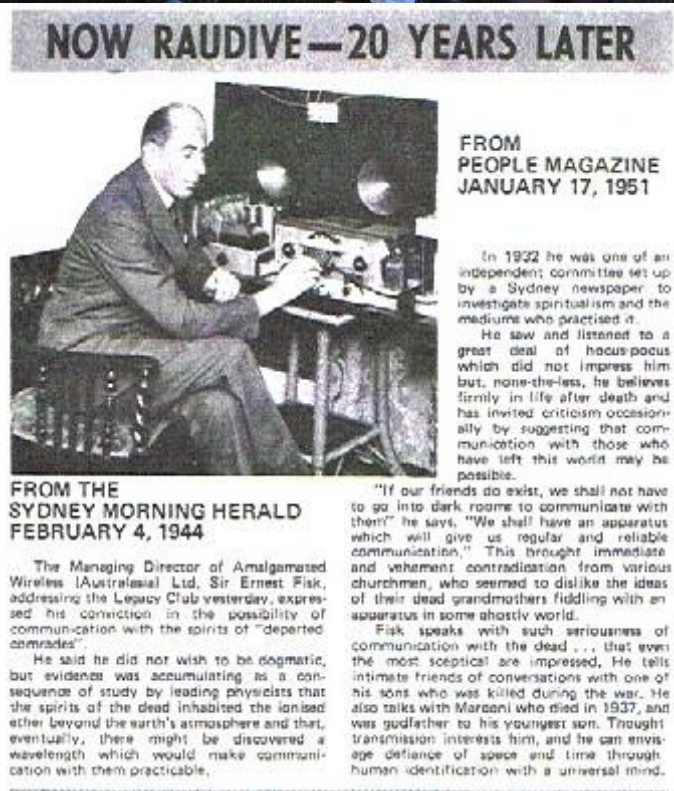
NOW RAUDIVE—20 YEARS LATER

FROM PEOPLE MAGAZINE JANUARY 17, 1951

In 1932 he was one of an independent committee set up by a Sydney newspaper to investigate spiritualism and the mediums who practised it.

He saw and listened to a great deal of hocus-pocus which did not impress him but, none-the-less, he believes firmly in life after death and has invited criticism occasionally by suggesting that communication with those who have left this world may be possible.

FROM THE SYDNEY MORNING HERALD FEBRUARY 4, 1944

The Managing Director of Amalgamated Wireless (Australasia) Ltd. Sir Ernest Fisk, addressing the Legacy Club yesterday, expressed his conviction in the possibility of communication with the spirits of "departed comrades".

He said he did not wish to be dogmatic, but evidence was accumulating as a consequence of study by leading physicists that the spirits of the dead inhabited the ionised ether beyond the earth's atmosphere and that, eventually, there might be discovered a wavelength which would make communication with them practicable.

"If our friends do exist, we shall not have to go into dark rooms to communicate with them" he says. "We shall have an apparatus which will give us regular and reliable communication." This brought immediate and vehement contradiction from various churchmen, who seemed to dislike the ideas of their dead grandmothers fiddling with an apparatus in some ghostly world.

Fisk speaks with such seriousness of communication with the dead . . . that even the most sceptical are impressed. He tells intimate friends of conversations with one of his sons who was killed during the war. He also talks with Marconi who died in 1937, and was godfather to his youngest son. Thought transmission interests him, and he can envisage defiance of space and time through human identification with a universal mind.